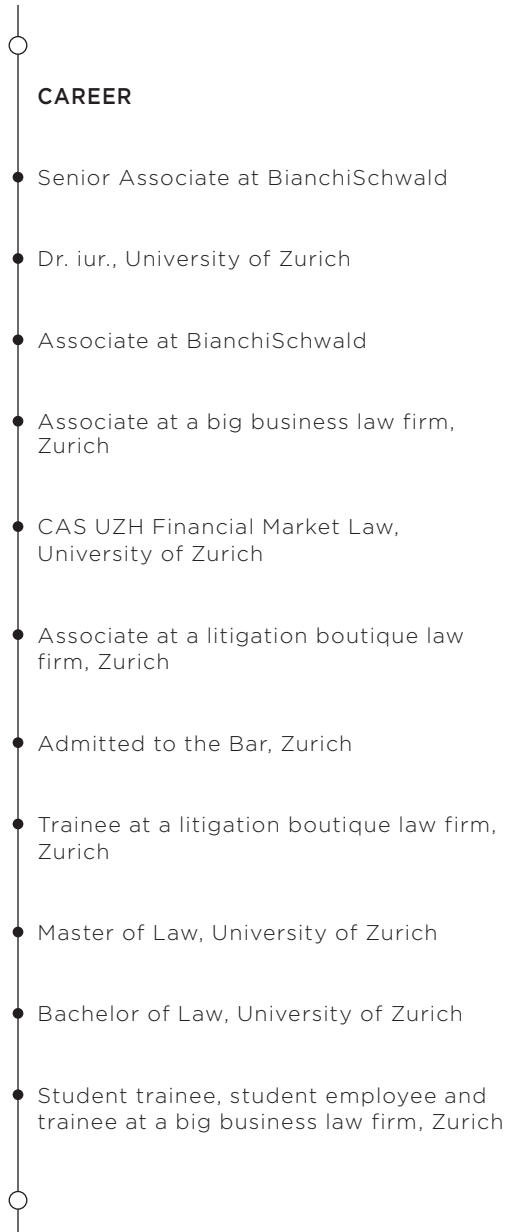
CAREER

Senior Associate at BianchiSchwald

Dr. iur., University of Zurich

Associate at BianchiSchwald

Associate at a big business law firm, Zurich

CAS UZH Financial Market Law, University of Zurich

Associate at a litigation boutique law firm, Zurich

Admitted to the Bar, Zurich

Trainee at a litigation boutique law firm, Zurich

Master of Law, University of Zurich

Bachelor of Law, University of Zurich

Student trainee, student employee and trainee at a big business law firm, Zurich